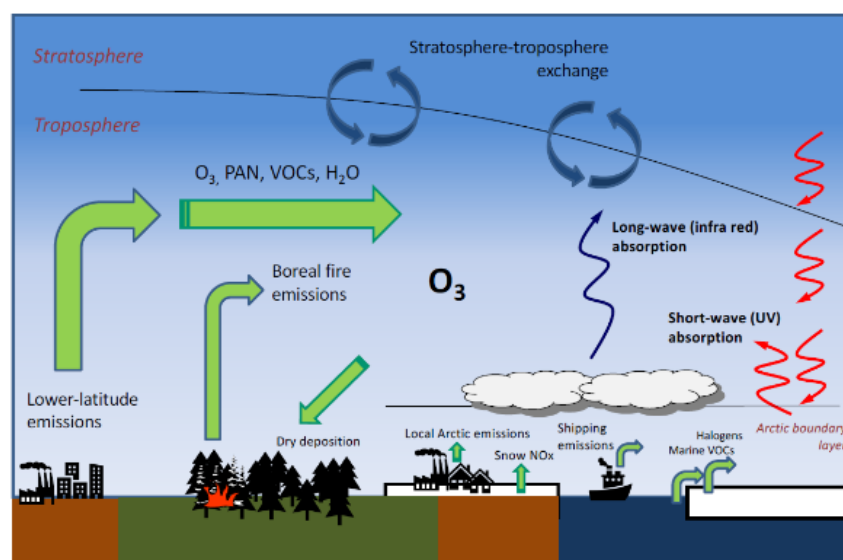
Stratosphere

Stratosphere-troposphere exchange

Troposphere

$O_{3,}$ PAN, VOCs, $H_2O$

Long-wave (infra red) absorption

Boreal fire emissions

$O_3$

Short-wave (UV) absorption

Lower-latitude emissions

Dry deposition

Local Arctic emissions

Shipping emissions

Snow NOx

Halogens

Marine VOCs

Arctic boundary layer